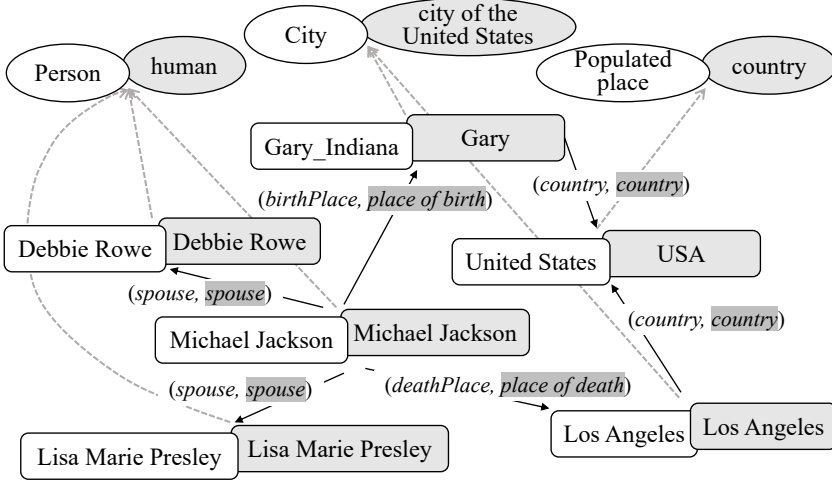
City
city of the United States
Person
human
Populated place
country
Gary_Indiana
Gary
(birthPlace, place of birth)
(country, country)
Debbie Rowe
Debbie Rowe
United States
USA
(spouse, spouse)
(country, country)
Michael Jackson
Michael Jackson
(spouse, spouse)
(deathPlace, place of death)
Los Angeles
Los Angeles
Lisa Marie Presley
Lisa Marie Presley